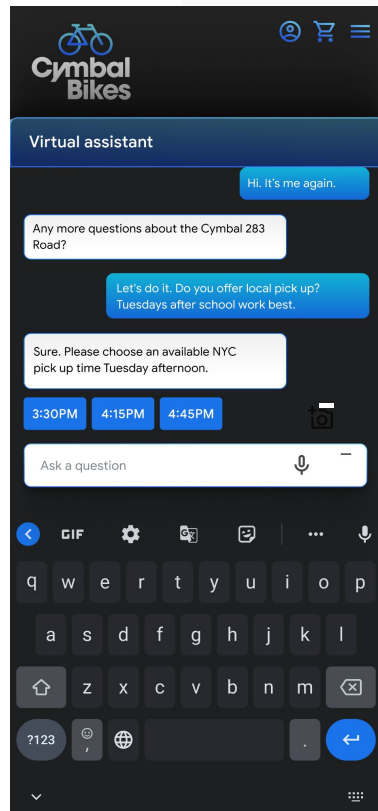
Cymbal Bikes

Virtual assistant

Hi. It's me again.

Any more questions about the Cymbal 283 Road?

Let's do it. Do you offer local pick up? Tuesdays after school work best.

Sure. Please choose an available NYC pick up time Tuesday afternoon.

3:30PM 4:15PM 4:45PM

Ask a question

GIF

q w e r t y u i o p
a s d f g h j k l
z x c v b n m
?123 ,
.